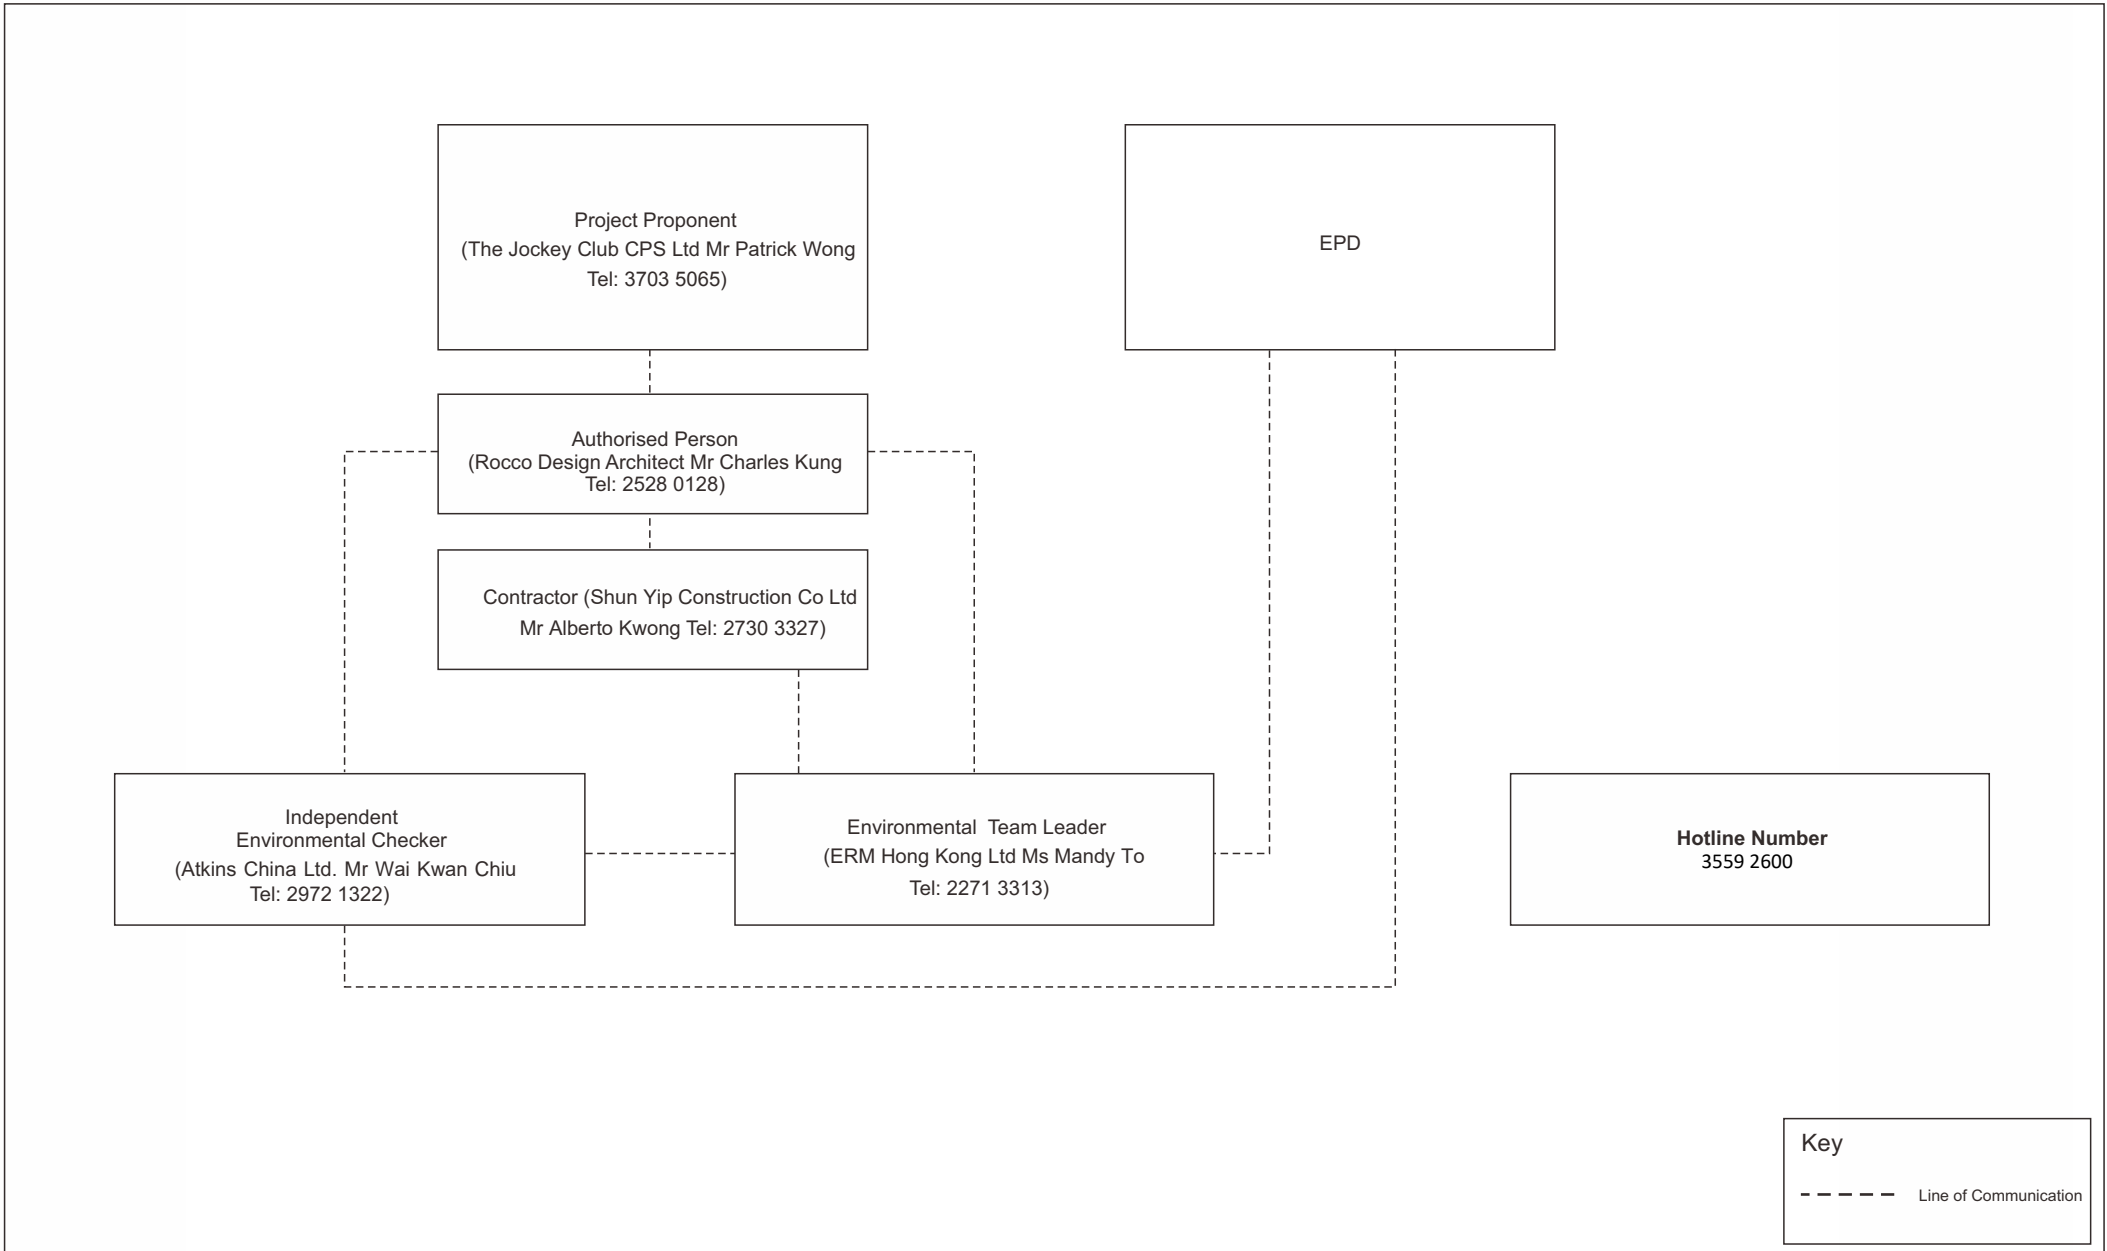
Project Proponent
(The Jockey Club CPS Ltd Mr Patrick Wong
Tel: 3703 5065)

EPD

Authorised Person
(Rocco Design Architect Mr Charles Kung
Tel: 2528 0128)

Contractor (Shun Yip Construction Co Ltd
Mr Alberto Kwong Tel: 2730 3327)

Independent
Environmental Checker
(Atkins China Ltd. Mr Wai Kwan Chiu
Tel: 2972 1322)

Environmental Team Leader
(ERM Hong Kong Ltd Ms Mandy To
Tel: 2271 3313)

**Hotline Number**
3559 2600

Key

Line of Communication